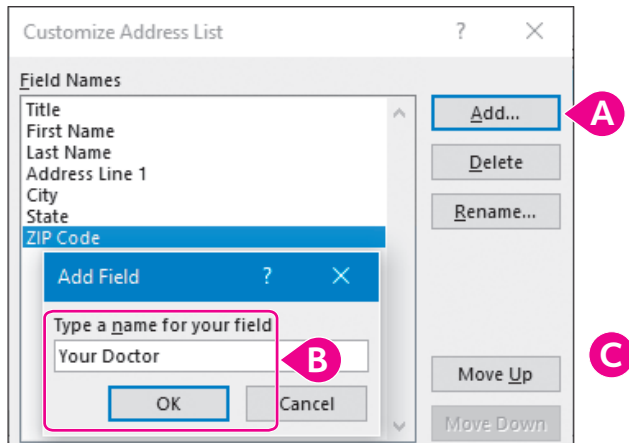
Customize Address List ? ×

Field Names

Title
First Name
Last Name
Address Line 1
City
State
ZIP Code

Add...
Delete
Rename...

A

Add Field ? ×

Type a name for your field

Your Doctor

B

OK Cancel

C

Move Up
Move Down